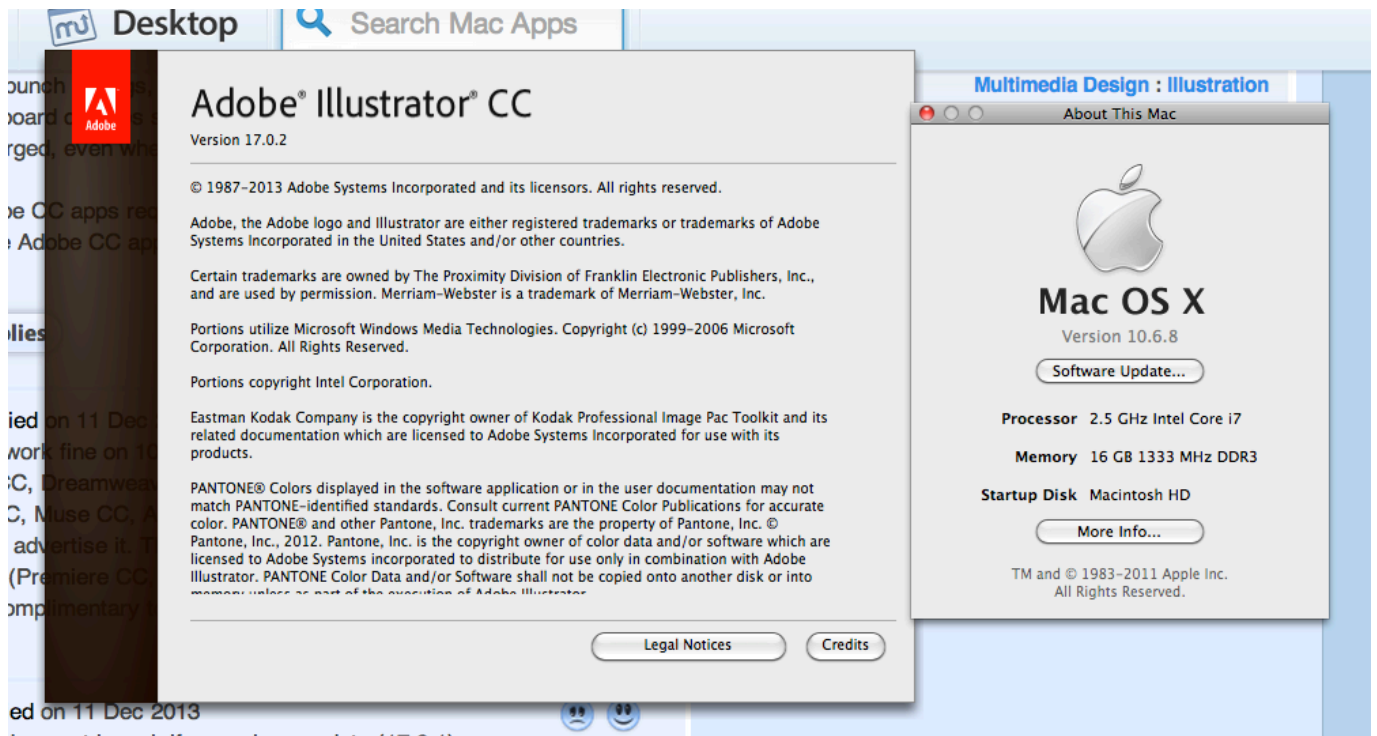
Desktop
Search Mac Apps

Multimedia Design : Illustration

Adobe

Adobe® Illustrator® CC
Version 17.0.2

© 1987–2013 Adobe Systems Incorporated and its licensors. All rights reserved.

Adobe, the Adobe logo and Illustrator are either registered trademarks or trademarks of Adobe Systems Incorporated in the United States and/or other countries.

Certain trademarks are owned by The Proximity Division of Franklin Electronic Publishers, Inc., and are used by permission. Merriam-Webster is a trademark of Merriam-Webster, Inc.

Portions utilize Microsoft Windows Media Technologies. Copyright (c) 1999–2006 Microsoft Corporation. All Rights Reserved.

Portions copyright Intel Corporation.

Eastman Kodak Company is the copyright owner of Kodak Professional Image Pac Toolkit and its related documentation which are licensed to Adobe Systems Incorporated for use with its products.

PANTONE® Colors displayed in the software application or in the user documentation may not match PANTONE-identified standards. Consult current PANTONE Color Publications for accurate color. PANTONE® and other Pantone, Inc. trademarks are the property of Pantone, Inc. © Pantone, Inc., 2012. Pantone, Inc. is the copyright owner of color data and/or software which are licensed to Adobe Systems incorporated to distribute for use only in combination with Adobe Illustrator. PANTONE Color Data and/or Software shall not be copied onto another disk or into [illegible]

Legal Notices
Credits

About This Mac

Mac OS X
Version 10.6.8
Software Update...
Processor 2.5 GHz Intel Core i7
Memory 16 GB 1333 MHz DDR3
Startup Disk Macintosh HD
More Info...
TM and © 1983–2011 Apple Inc.
All Rights Reserved.

ied on 11 Dec
work fine on 10
C, Dreamweav
C, Muse CC, A
advertise it. T
(Premiere CC,
omplimentary

ed on 11 Dec 2013